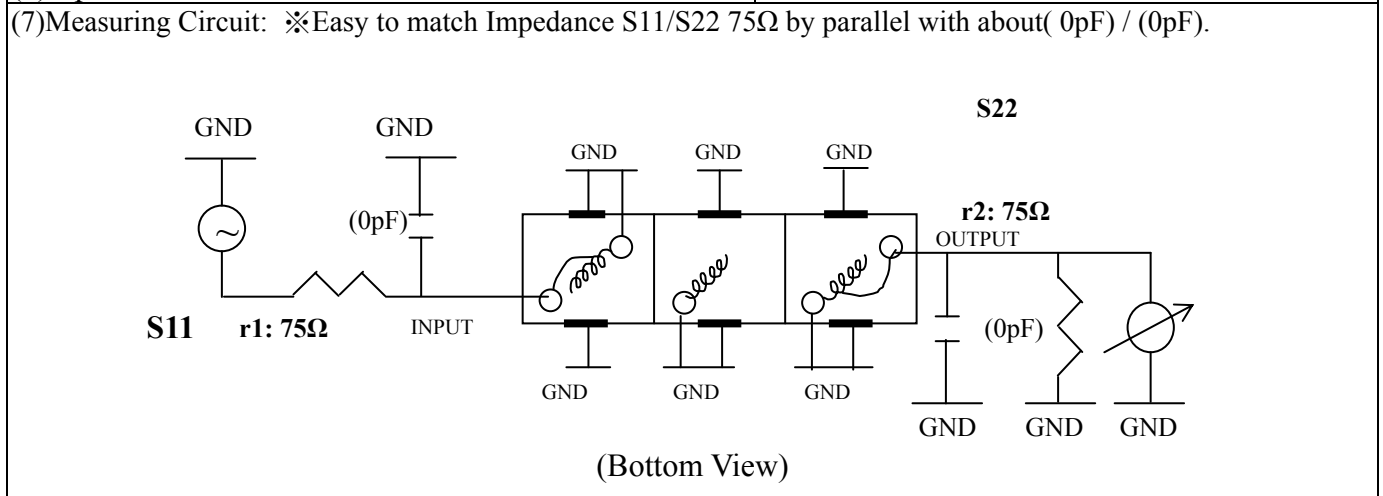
(7)Measuring Circuit: ※Easy to match Impedance S11/S22 75Ω by parallel with about( 0pF) / (0pF).

S22

GND

GND

GND

GND

GND

(0pF)

r2: 75Ω

OUTPUT

S11

r1: 75Ω

INPUT

(0pF)

GND

GND

GND

GND

GND

GND

(Bottom View)